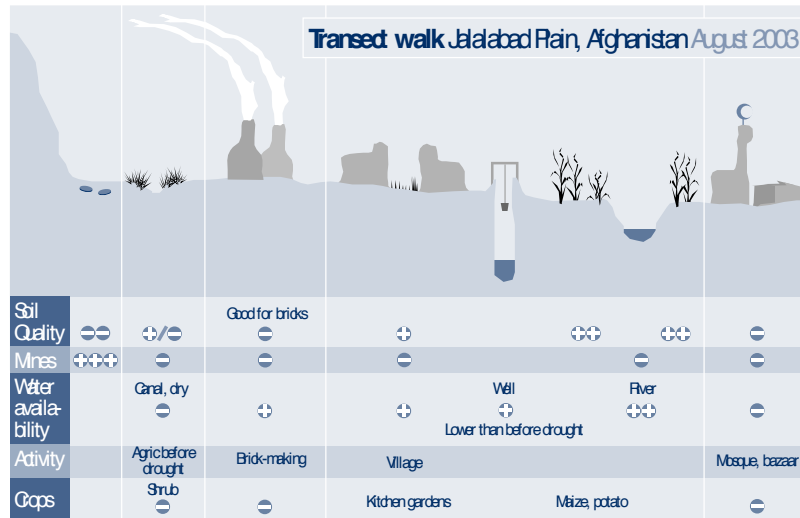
Transect walk Jalalabad Plain, Afghanistan August 2003

| | | | | | | | |
|---|---|---|---|---|---|---|---|
| Soil Quality | −− | +/− | Good for bricks − | + | ++ | ++ | − |
| Mines | +++ | − | − | − | | − | − |
| Water availability | | Canal, dry − | + | + | Well + Lower than before drought | River ++ | − |
| Activity | | Agric before drought | Brick-making | Village | | | Mosque, bazaar |
| Crops | | Shrub − | − | Kitchen gardens | Maize, potato | | − |